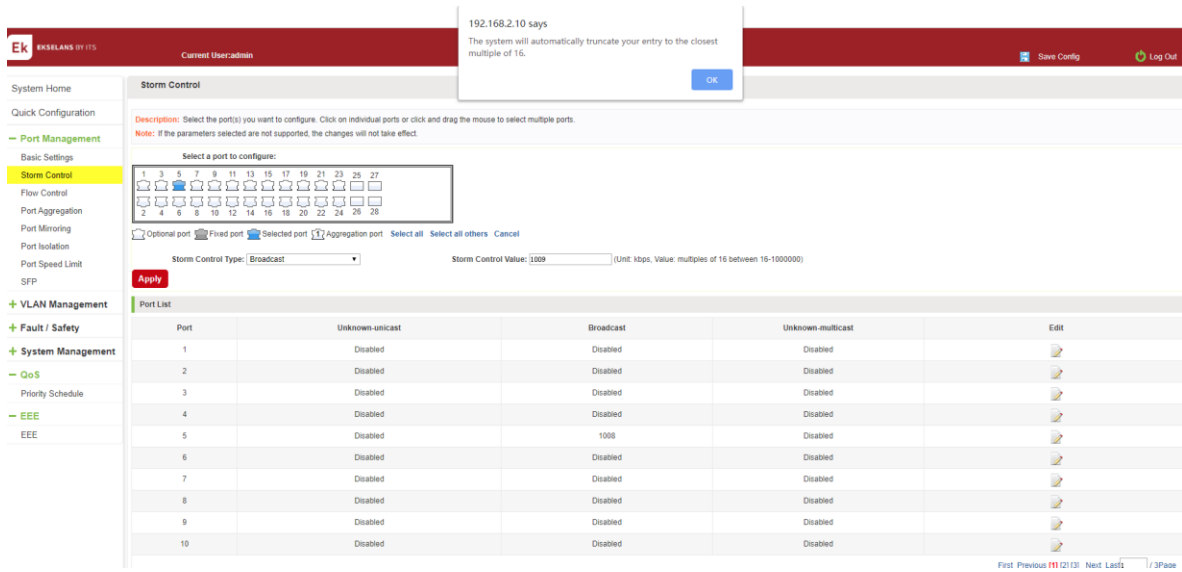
192.168.2.10 says

The system will automatically truncate your entry to the closest multiple of 16.

OK

Ek EKSELANS BY ITS

Current User:admin

Save Config

Log Out

System Home

Quick Configuration

− Port Management

Basic Settings

Storm Control

Flow Control

Port Aggregation

Port Mirroring

Port Isolation

Port Speed Limit

SFP

+ VLAN Management

+ Fault / Safety

+ System Management

− QoS

Priority Schedule

− EEE

EEE

Storm Control

Description: Select the port(s) you want to configure. Click on individual ports or click and drag the mouse to select multiple ports.

Note: If the parameters selected are not supported, the changes will not take effect.

Select a port to configure:

1 3 5 7 9 11 13 15 17 19 21 23 25 27

2 4 6 8 10 12 14 16 18 20 22 24 26 28

Optional port Fixed port Selected port Aggregation port Select all Select all others Cancel

Storm Control Type: Broadcast

Storm Control Value: 1009 (Unit: kbps, Value: multiples of 16 between 16-1000000)

Apply

Port List

| Port | Unknown-unicast | Broadcast | Unknown-multicast | Edit |
|---|---|---|---|---|
| 1 | Disabled | Disabled | Disabled | |
| 2 | Disabled | Disabled | Disabled | |
| 3 | Disabled | Disabled | Disabled | |
| 4 | Disabled | Disabled | Disabled | |
| 5 | Disabled | 1008 | Disabled | |
| 6 | Disabled | Disabled | Disabled | |
| 7 | Disabled | Disabled | Disabled | |
| 8 | Disabled | Disabled | Disabled | |
| 9 | Disabled | Disabled | Disabled | |
| 10 | Disabled | Disabled | Disabled | |

First Previous [1] [2] [3] Next Last 1 / 3Page